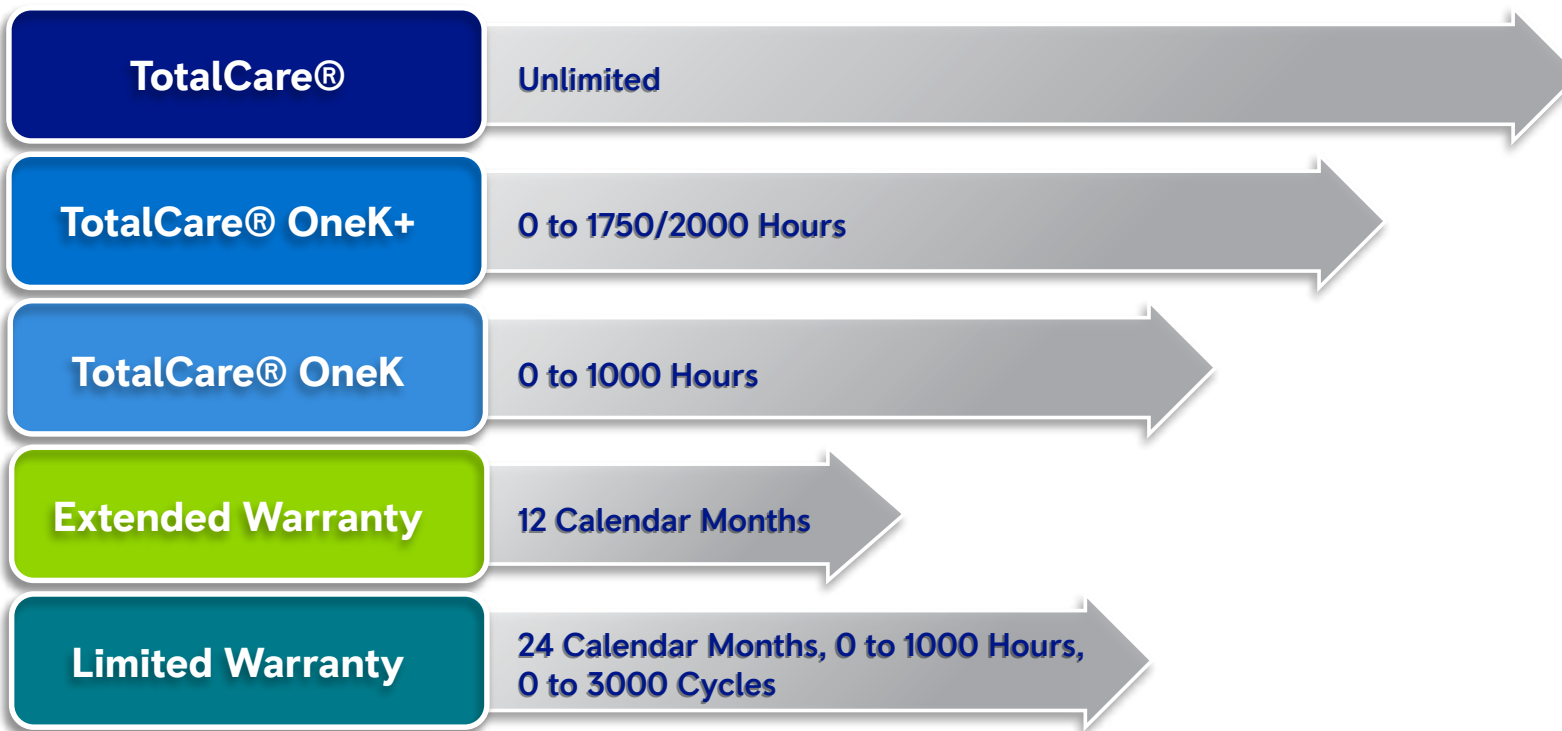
TotalCare®

Unlimited

TotalCare® OneK+

0 to 1750/2000 Hours

TotalCare® OneK

0 to 1000 Hours

Extended Warranty

12 Calendar Months

Limited Warranty

24 Calendar Months, 0 to 1000 Hours, 0 to 3000 Cycles